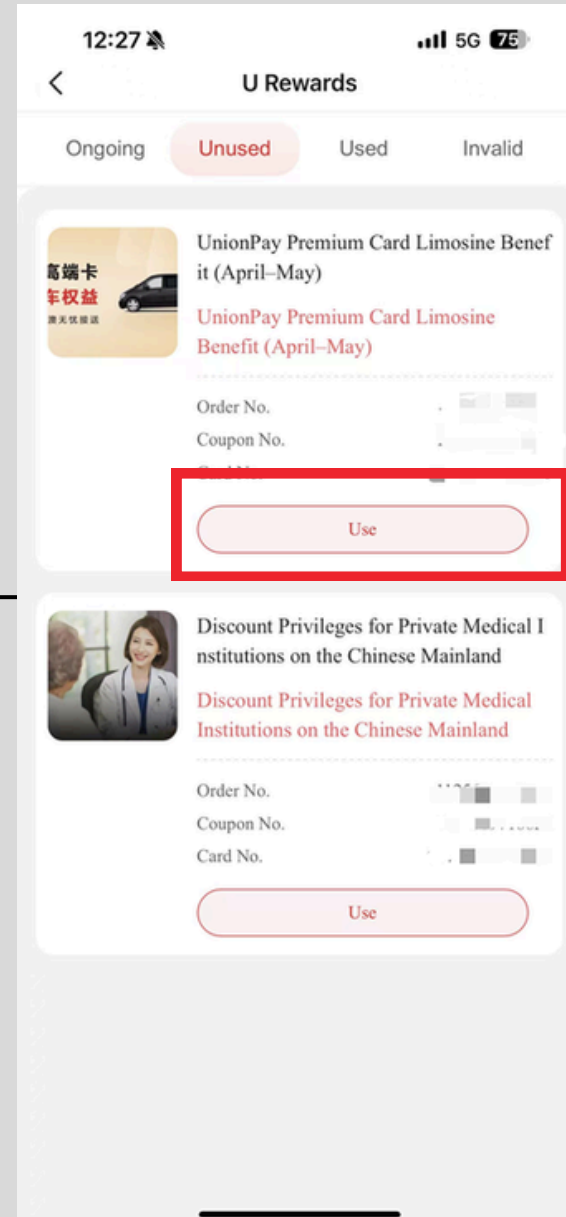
12:27

5G 75

U Rewards

Ongoing

Unused

Used

Invalid

高端卡
车权益
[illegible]

UnionPay Premium Card Limosine Benefit (April–May)

UnionPay Premium Card Limosine Benefit (April–May)

Order No.

Coupon No.

Card No.

Use

Discount Privileges for Private Medical Institutions on the Chinese Mainland

Discount Privileges for Private Medical Institutions on the Chinese Mainland

Order No.

Coupon No.

Card No.

Use